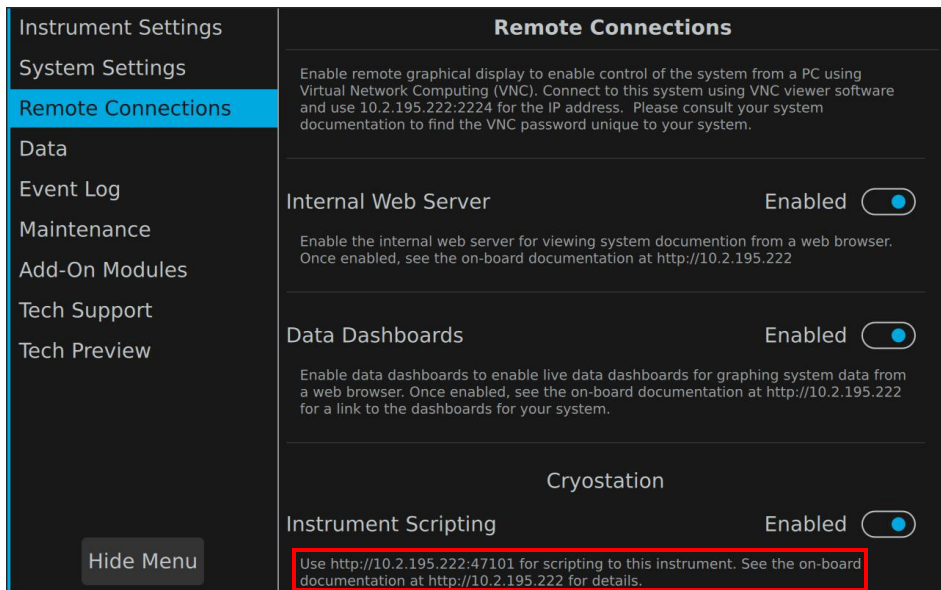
Instrument Settings
System Settings
Remote Connections
Data
Event Log
Maintenance
Add-On Modules
Tech Support
Tech Preview

Hide Menu

Remote Connections

Enable remote graphical display to enable control of the system from a PC using Virtual Network Computing (VNC). Connect to this system using VNC viewer software and use 10.2.195.222:2224 for the IP address. Please consult your system documentation to find the VNC password unique to your system.

Internal Web Server
Enabled

Enable the internal web server for viewing system documention from a web browser. Once enabled, see the on-board documentation at http://10.2.195.222

Data Dashboards
Enabled

Enable data dashboards to enable live data dashboards for graphing system data from a web browser. Once enabled, see the on-board documentation at http://10.2.195.222 for a link to the dashboards for your system.

Cryostation

Instrument Scripting
Enabled

Use http://10.2.195.222:47101 for scripting to this instrument. See the on-board documentation at http://10.2.195.222 for details.